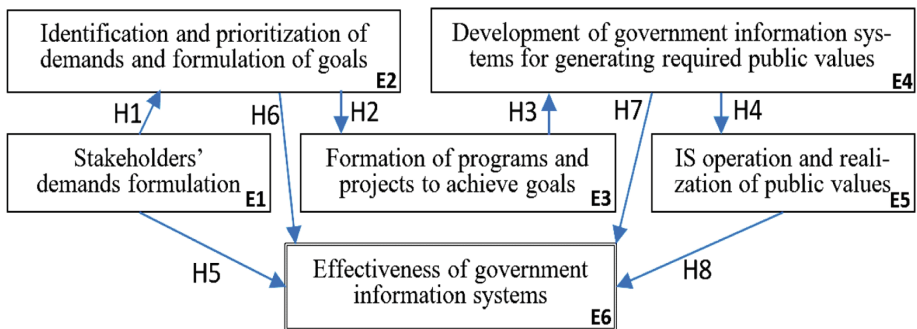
Identification and prioritization of demands and formulation of goals E2

Development of government information systems for generating required public values E4

H1

H6

H2

H3

H7

H4

Stakeholders' demands formulation E1

Formation of programs and projects to achieve goals E3

IS operation and realization of public values E5

H5

Effectiveness of government information systems E6

H8